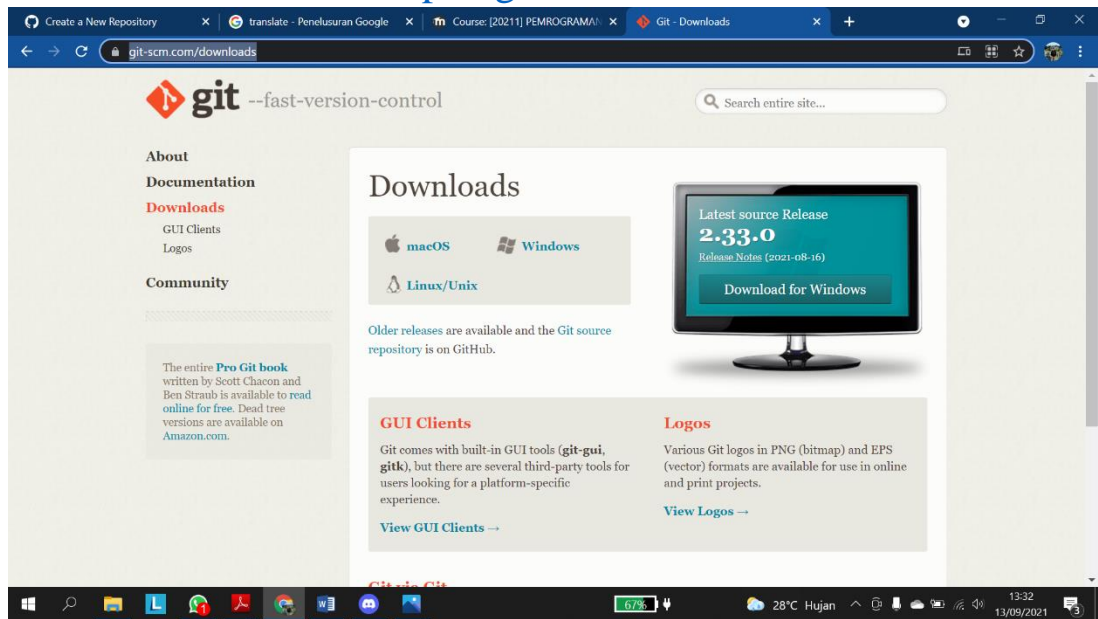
Create a New Repository ×
translate - Penelusuran Google ×
Course: [20211] PEMROGRAMAN ×
Git - Downloads ×
+

git-scm.com/downloads

git --fast-version-control

Search entire site...

About
Documentation
Downloads
GUI Clients
Logos
Community

The entire Pro Git book written by Scott Chacon and Ben Straub is available to read online for free. Dead tree versions are available on Amazon.com.

Downloads

macOS
Windows
Linux/Unix

Older releases are available and the Git source repository is on GitHub.

Latest source Release
2.33.0
Release Notes (2021-08-16)
Download for Windows

GUI Clients

Git comes with built-in GUI tools (git-gui, gitk), but there are several third-party tools for users looking for a platform-specific experience.

View GUI Clients →

Logos

Various Git logos in PNG (bitmap) and EPS (vector) formats are available for use in online and print projects.

View Logos →

Git via Git

67%
28°C Hujan
13:32
13/09/2021
3